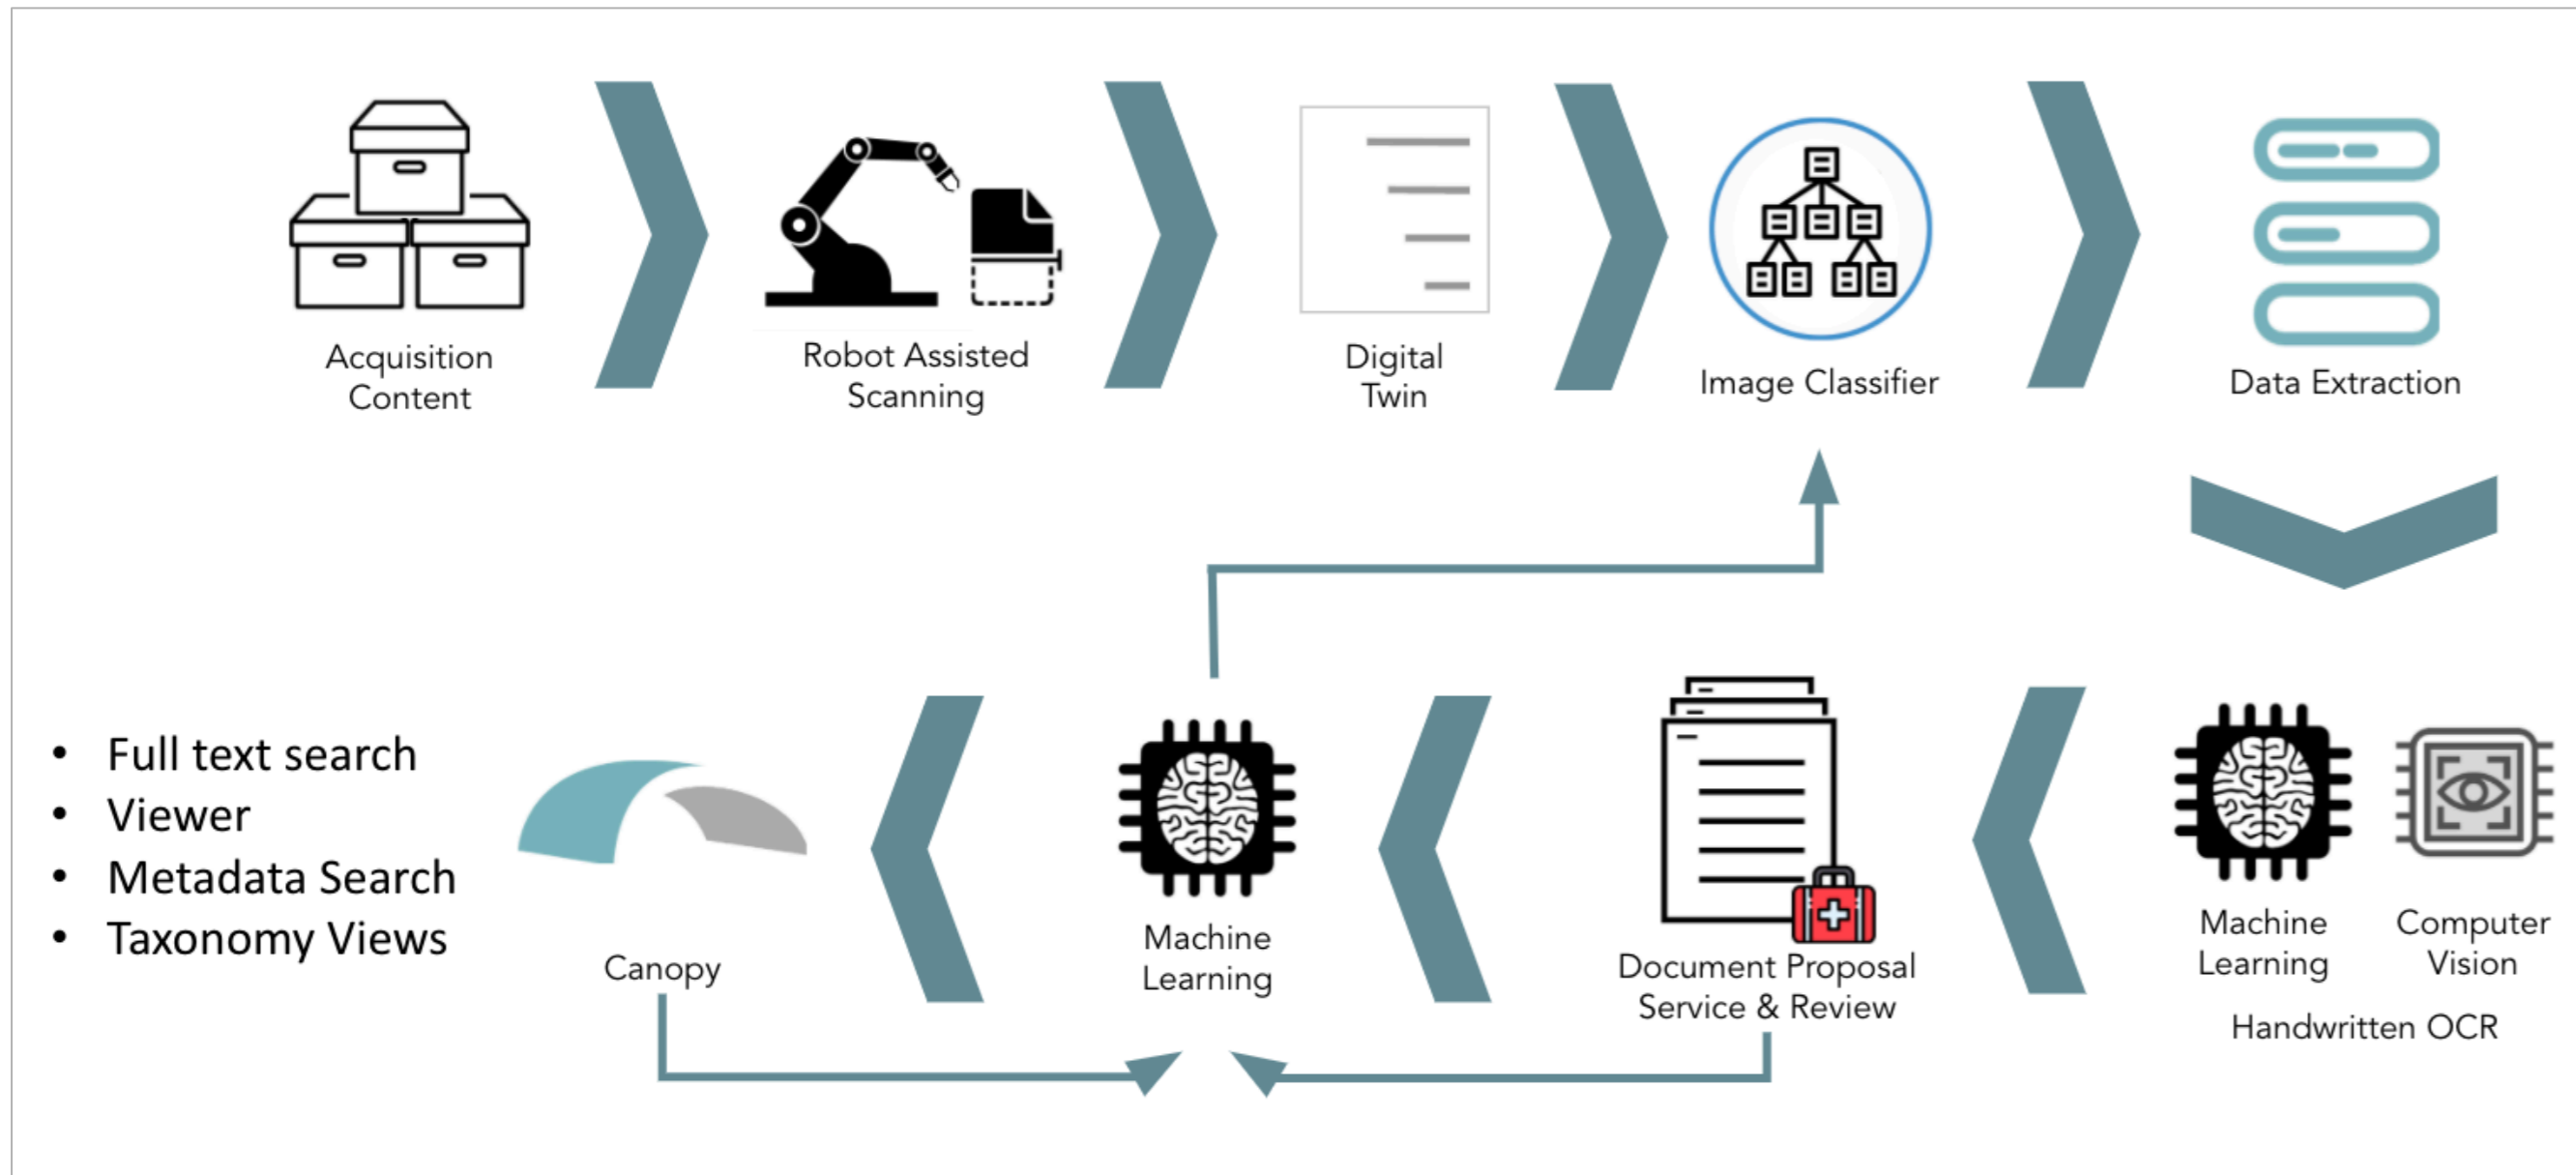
Acquisition Content

Robot Assisted Scanning

Digital Twin

Image Classifier

Data Extraction

Machine Learning

Computer Vision

Handwritten OCR

Document Proposal Service & Review

Machine Learning

Canopy

- Full text search
- Viewer
- Metadata Search
- Taxonomy Views